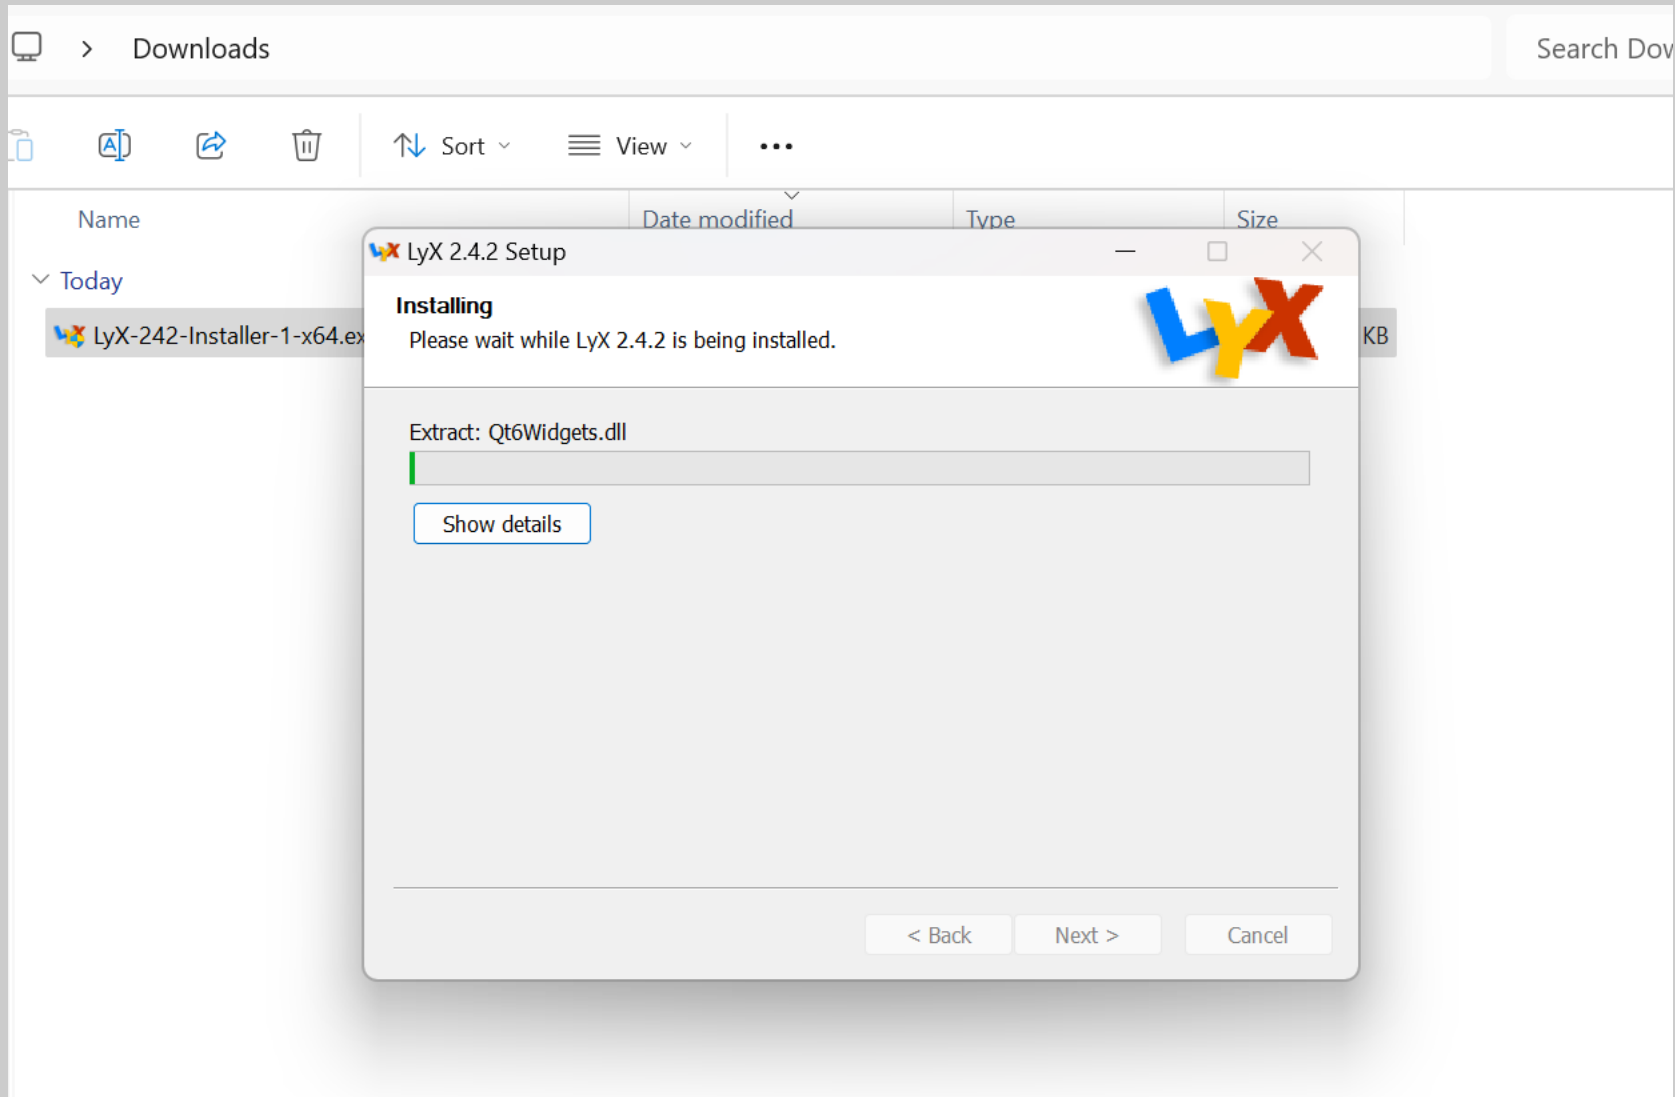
> Downloads

Search Dov

Sort View •••

Name Date modified Type Size

Today

LyX-242-Installer-1-x64.ex KB

LyX 2.4.2 Setup

Installing

Please wait while LyX 2.4.2 is being installed.

LyX

Extract: Qt6Widgets.dll

Show details

< Back Next > Cancel